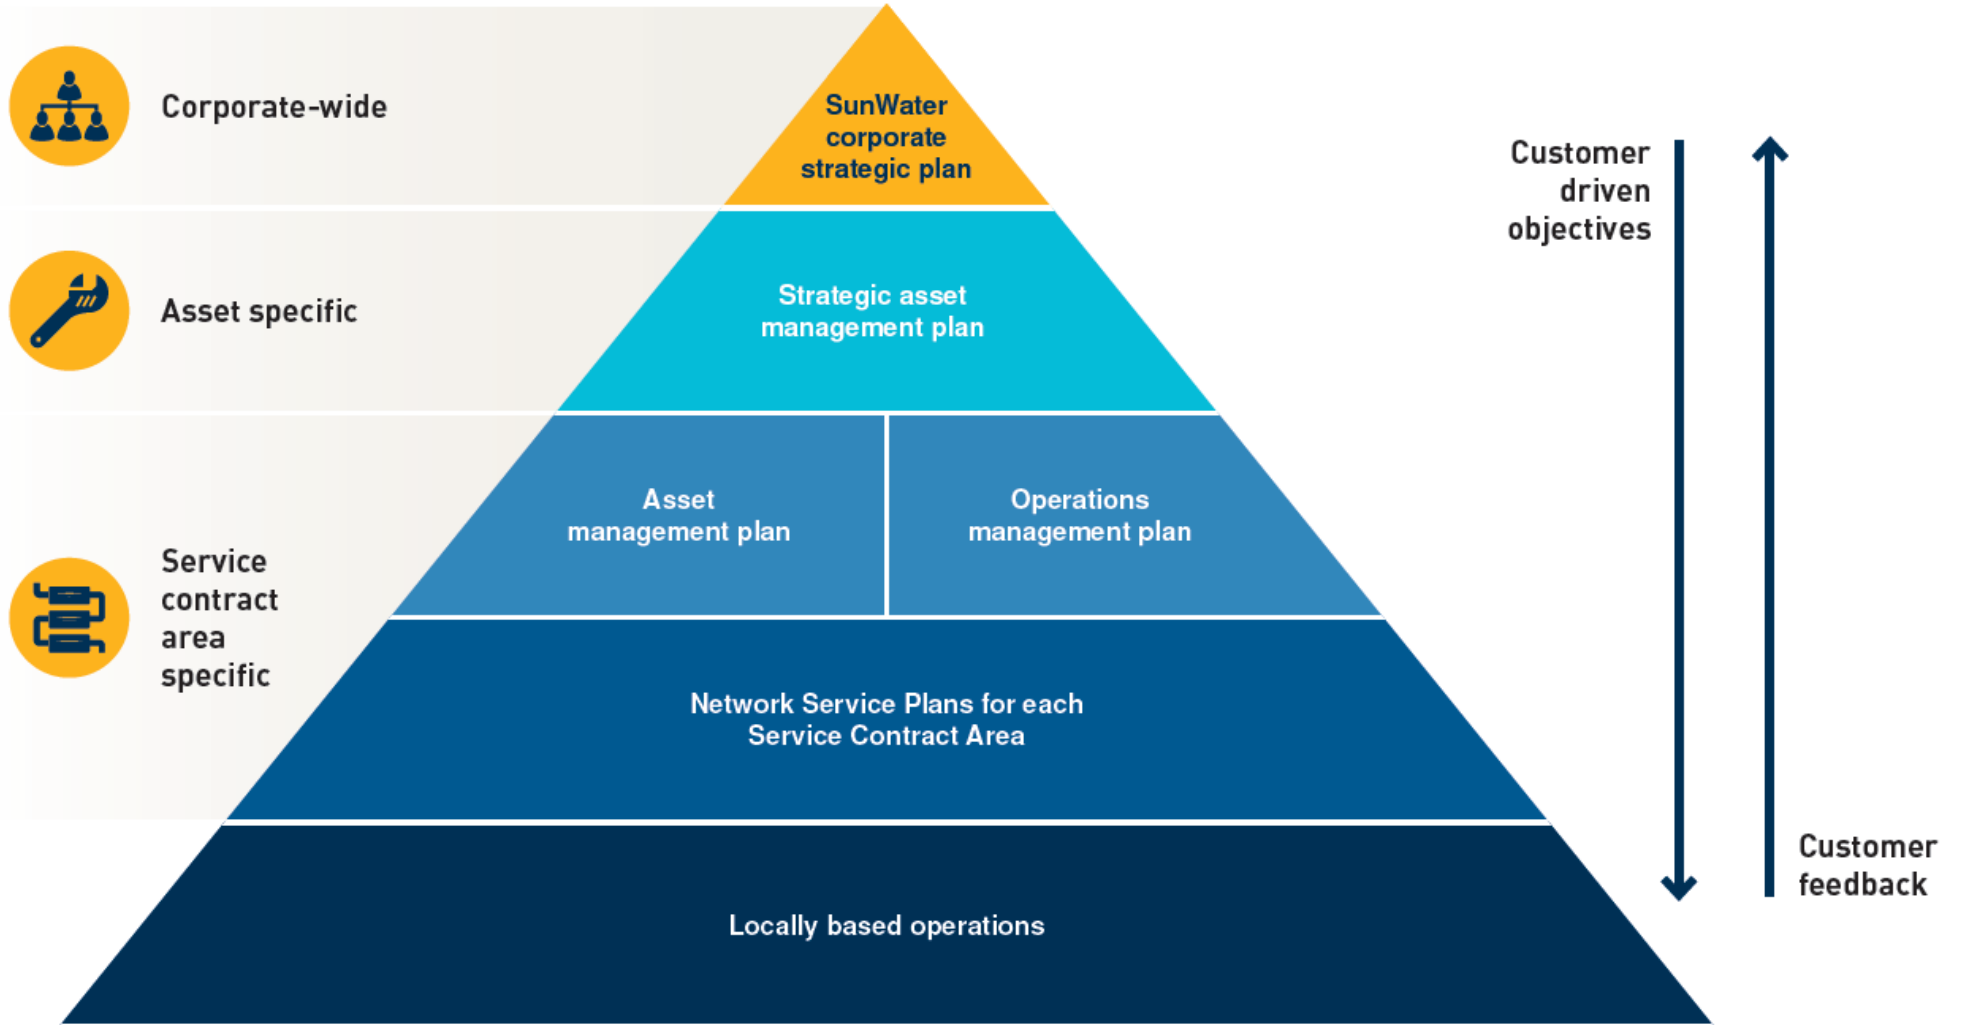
Corporate-wide

SunWater corporate strategic plan

Asset specific

Strategic asset management plan

Service contract area specific

Asset management plan

Operations management plan

Network Service Plans for each Service Contract Area

Locally based operations

Customer driven objectives

Customer feedback